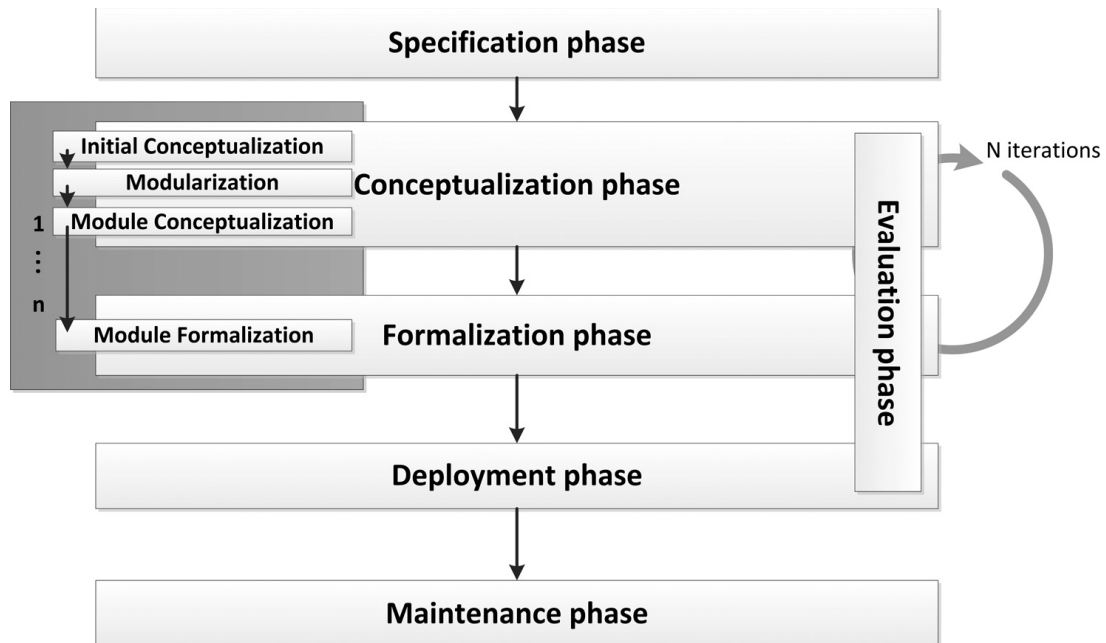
Specification phase

Initial Conceptualization

Modularization

1

Module Conceptualization

⋮

n

Module Formalization

Conceptualization phase

Formalization phase

Evaluation phase

N iterations

Deployment phase

Maintenance phase